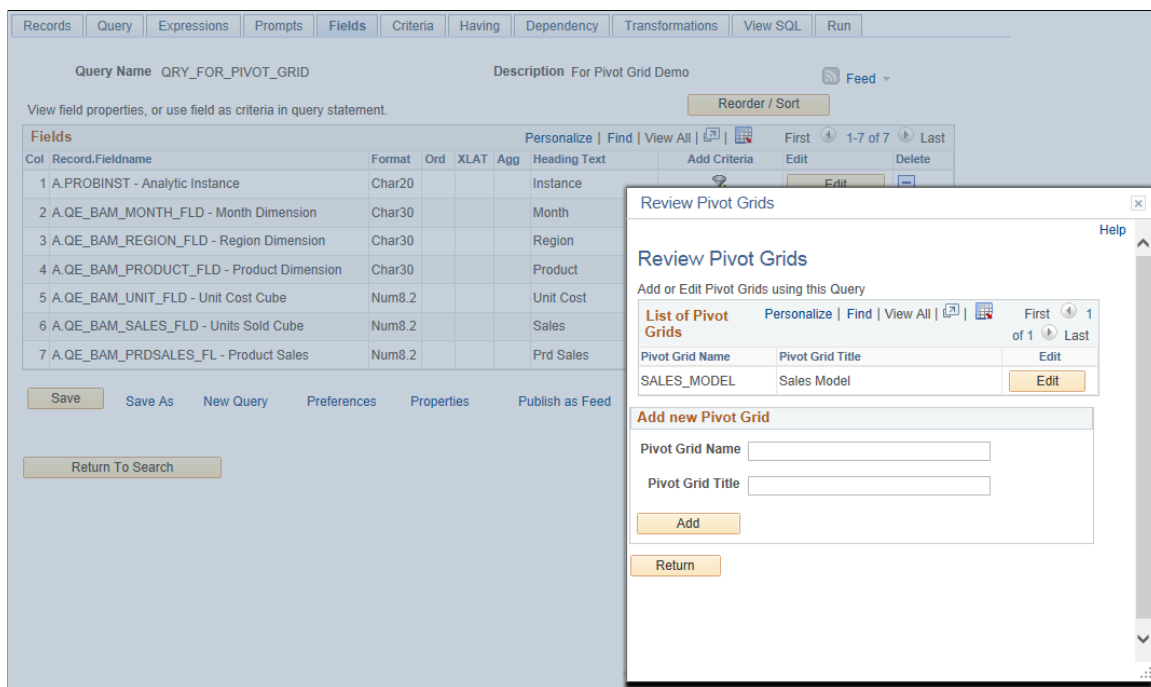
Records | Query | Expressions | Prompts | Fields | Criteria | Having | Dependency | Transformations | View SQL | Run

Query Name QRY_FOR_PIVOT_GRID

Description For Pivot Grid Demo

Feed

View field properties, or use field as criteria in query statement.

Reorder / Sort

Fields

Personalize | Find | View All | First 1-7 of 7 Last

| Col | Record.Fieldname | Format | Ord | XLAT | Agg | Heading Text | Add Criteria | Edit | Delete |
|---|---|---|---|---|---|---|---|---|---|
| 1 | A.PROBINST - Analytic Instance | Char20 | | | | Instance | | Edit | |
| 2 | A.QE_BAM_MONTH_FLD - Month Dimension | Char30 | | | | Month | | | |
| 3 | A.QE_BAM_REGION_FLD - Region Dimension | Char30 | | | | Region | | | |
| 4 | A.QE_BAM_PRODUCT_FLD - Product Dimension | Char30 | | | | Product | | | |
| 5 | A.QE_BAM_UNIT_FLD - Unit Cost Cube | Num8.2 | | | | Unit Cost | | | |
| 6 | A.QE_BAM_SALES_FLD - Units Sold Cube | Num8.2 | | | | Sales | | | |
| 7 | A.QE_BAM_PRDSALES_FL - Product Sales | Num8.2 | | | | Prd Sales | | | |

Save  Save As  New Query  Preferences  Properties  Publish as Feed

Return To Search

Review Pivot Grids

Help

Review Pivot Grids

Add or Edit Pivot Grids using this Query

List of Pivot Grids

Personalize | Find | View All | First 1 of 1 Last

| Pivot Grid Name | Pivot Grid Title | Edit |
|---|---|---|
| SALES_MODEL | Sales Model | Edit |

Add new Pivot Grid

Pivot Grid Name

Pivot Grid Title

Add

Return